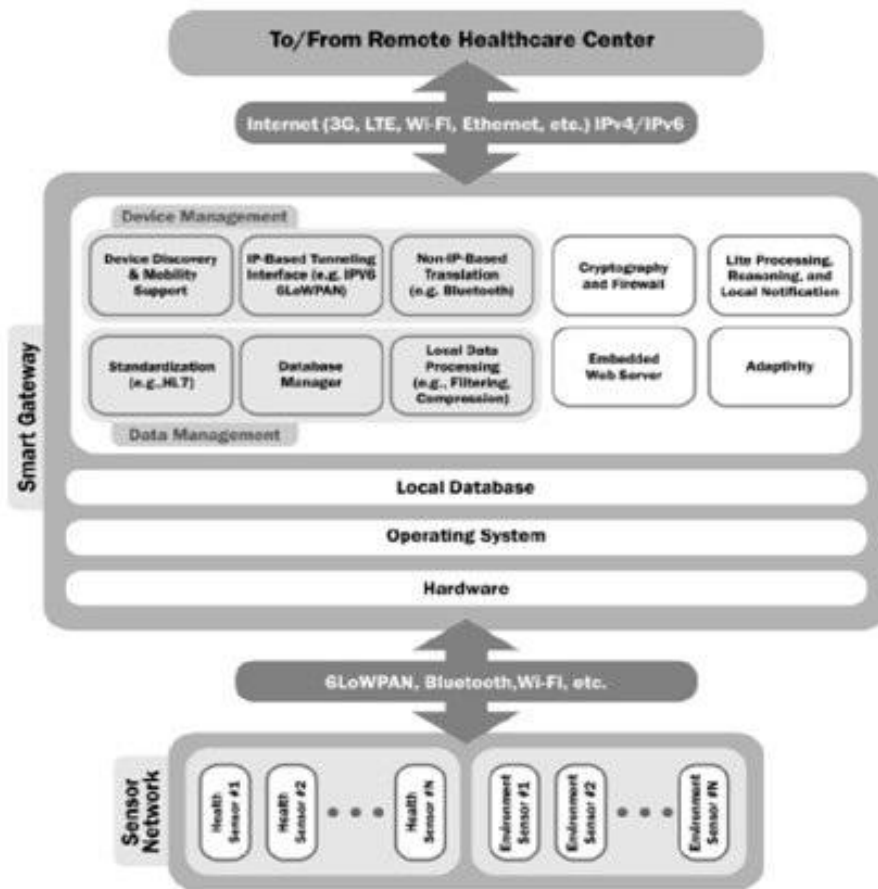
To/From Remote Healthcare Center

Internet (3G, LTE, Wi-Fi, Ethernet, etc.) IPv4/IPv6

Smart Gateway

Device Management

Device Discovery & Mobility Support

IP-Based Tunneling Interface (e.g. IPV6 6LoWPAN)

Non-IP-Based Translation (e.g. Bluetooth)

Cryptography and Firewall

Lite Processing, Reasoning, and Local Notification

Standardization (e.g.,HL7)

Database Manager

Local Data Processing (e.g., Filtering, Compression)

Embedded Web Server

Adaptivity

Data Management

Local Database

Operating System

Hardware

6LoWPAN, Bluetooth,Wi-Fi, etc.

Sensor Network

Health Sensor #1

Health Sensor #2

Health Sensor #N

Environment Sensor #1

Environment Sensor #2

Environment Sensor #N